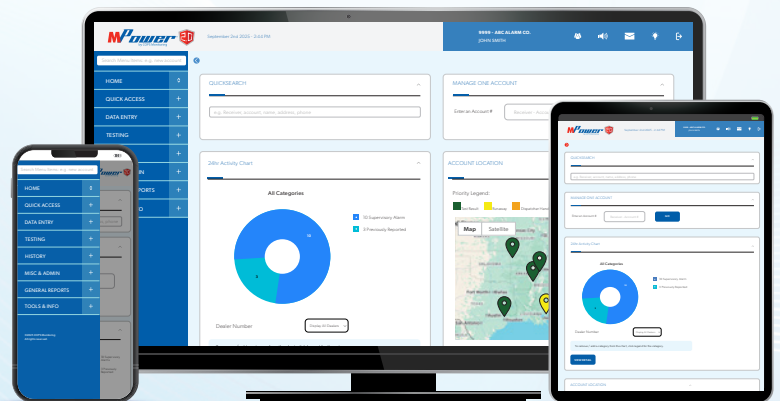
MPower 2.0
September 2nd 2025 - 3:53 PM
9999 - ABC ALARM CO.
JOHN SMITH

Search Menu Items: e.g. view account

HOME
QUICK ACCESS
DATA ENTRY
TESTING
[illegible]
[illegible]N
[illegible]PORTS
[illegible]O

QUICKSEARCH
e.g. Receiver, account, name, address, phone

MANAGE ONE ACCOUNT
Enter Account #
Receiver - Account

24hr Activity Chart
All Categories
10 Supervisory Alarm
4 Previously Reported
10
4
Dealer Number
Display All Dealers

ACCOUNT LOCATION
Priority Legend:
Set Back
Runaway
Dispatcher Need
Map
Satellite

HOME
QUICK ACCESS
DATA ENTRY
TESTING
HISTORY
MISC & ADMIN
GENERAL REPORTS
TOOLS & INFO

QUICKSEARCH
MANAGE ONE ACCOUNT
24hr Activity Chart
All Categories
Dealer Number
ACCOUNT LOCATION